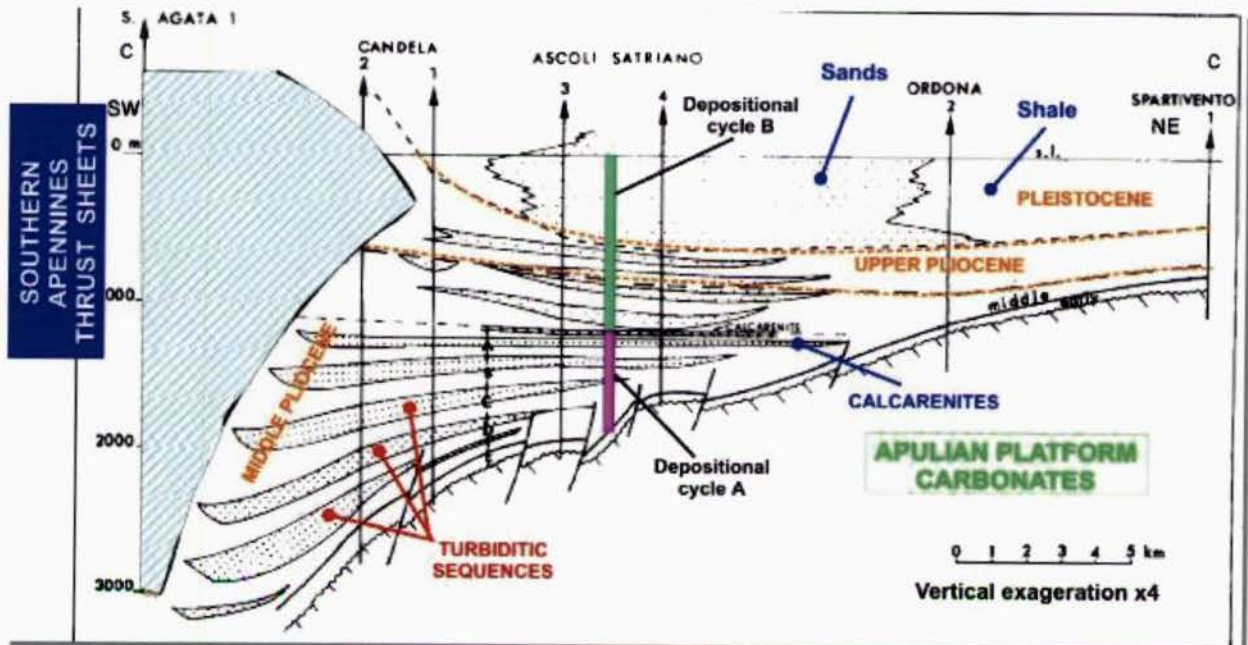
S. AGATA 1

C

CANDELA 2 1

ASCOLI SATRIANO 3 4

Sands

ORDONA 2

C

SPARTIVENTO 1

SW

Depositional cycle B

Shale

NE

0 m

s.l.

SOUTHERN APENNINES THRUST SHEETS

PLEISTOCENE

UPPER PLIOCENE

1000

middle early

CALCARENITE

MIDDLE PLIOCENE

CALCARENITES

2000

Depositional cycle A

APULIAN PLATFORM CARBONATES

TURBIDITIC SEQUENCES

0 1 2 3 4 5 km

3000

Vertical exageration x4